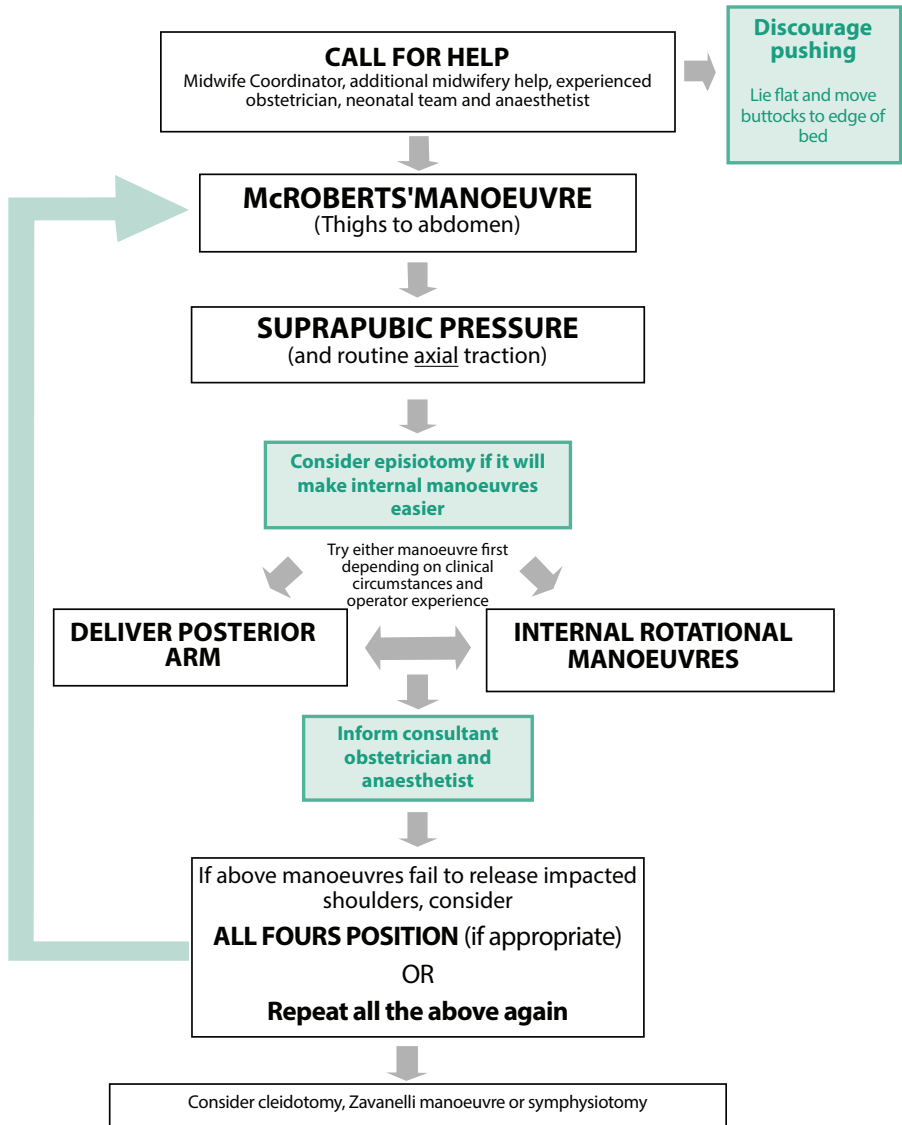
CALL FOR HELP
Midwife Coordinator, additional midwifery help, experienced obstetrician, neonatal team and anaesthetist

Discourage pushing

Lie flat and move buttocks to edge of bed

McROBERTS'MANOEUVRE
(Thighs to abdomen)

SUPRAPUBIC PRESSURE
(and routine axial traction)

Consider episiotomy if it will make internal manoeuvres easier

Try either manoeuvre first depending on clinical circumstances and operator experience

DELIVER POSTERIOR ARM

INTERNAL ROTATIONAL MANOEUVRES

Inform consultant obstetrician and anaesthetist

If above manoeuvres fail to release impacted shoulders, consider

ALL FOURS POSITION (if appropriate)

OR

Repeat all the above again

Consider cleidotomy, Zavanelli manoeuvre or symphysiotomy